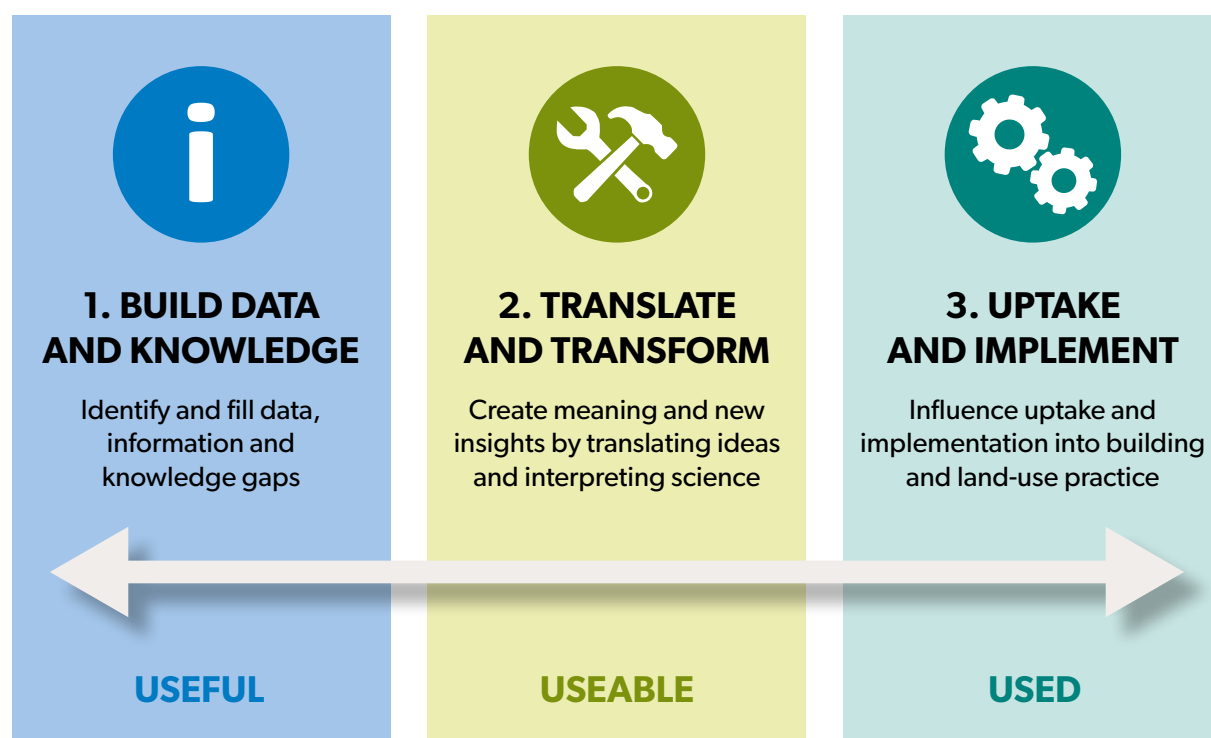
1. BUILD DATA AND KNOWLEDGE

Identify and fill data, information and knowledge gaps

2. TRANSLATE AND TRANSFORM

Create meaning and new insights by translating ideas and interpreting science

3. UPTAKE AND IMPLEMENT

Influence uptake and implementation into building and land-use practice

USEFUL

USEABLE

USED